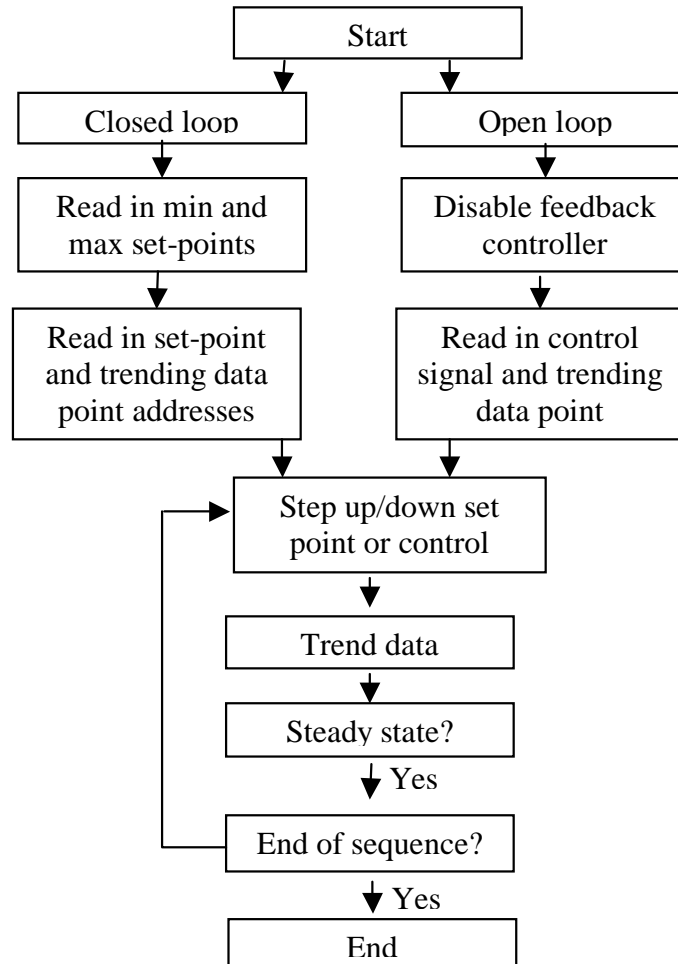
Start

Closed loop

Open loop

Read in min and max set-points

Disable feedback controller

Read in set-point and trending data point addresses

Read in control signal and trending data point

Step up/down set point or control

Trend data

Steady state?

Yes

End of sequence?

Yes

End